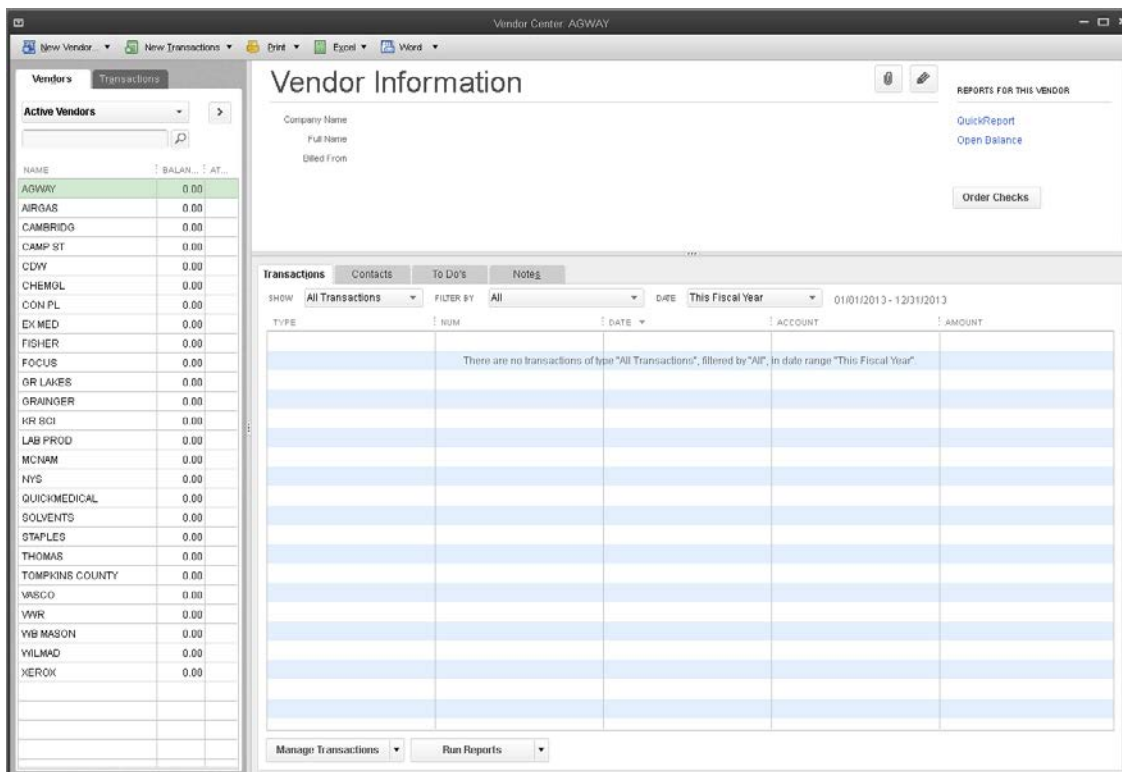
Vendor Center: AGWAY

New Vendor... ▾ New Transactions ▾ Print ▾ Excel ▾ Word ▾

Vendors Transactions

Active Vendors ▾ >

| NAME | BALAN... | AT... |
|---|---|---|
| AGWAY | 0.00 | |
| AIRGAS | 0.00 | |
| CAMBRIDG | 0.00 | |
| CAMP ST | 0.00 | |
| CDW | 0.00 | |
| CHEMGL | 0.00 | |
| CON PL | 0.00 | |
| EX MED | 0.00 | |
| FISHER | 0.00 | |
| FOCUS | 0.00 | |
| GR LAKES | 0.00 | |
| GRAINGER | 0.00 | |
| KR SCI | 0.00 | |
| LAB PROD | 0.00 | |
| MCNAM | 0.00 | |
| NYS | 0.00 | |
| QUICKMEDICAL | 0.00 | |
| SOLVENTS | 0.00 | |
| STAPLES | 0.00 | |
| THOMAS | 0.00 | |
| TOMPKINS COUNTY | 0.00 | |
| VASCO | 0.00 | |
| VWR | 0.00 | |
| WB MASON | 0.00 | |
| WILMAD | 0.00 | |
| XEROX | 0.00 | |

Vendor Information

Company Name
Full Name
Billed From

REPORTS FOR THIS VENDOR
QuickReport
Open Balance

Order Checks

Transactions Contacts To Do's Notes

SHOW All Transactions ▾ FILTER BY All ▾ DATE This Fiscal Year ▾ 01/01/2013 - 12/31/2013

| TYPE | NUM | DATE ▾ | ACCOUNT | AMOUNT |
|---|---|---|---|---|

There are no transactions of type "All Transactions", filtered by "All", in date range "This Fiscal Year".

Manage Transactions ▾ Run Reports ▾